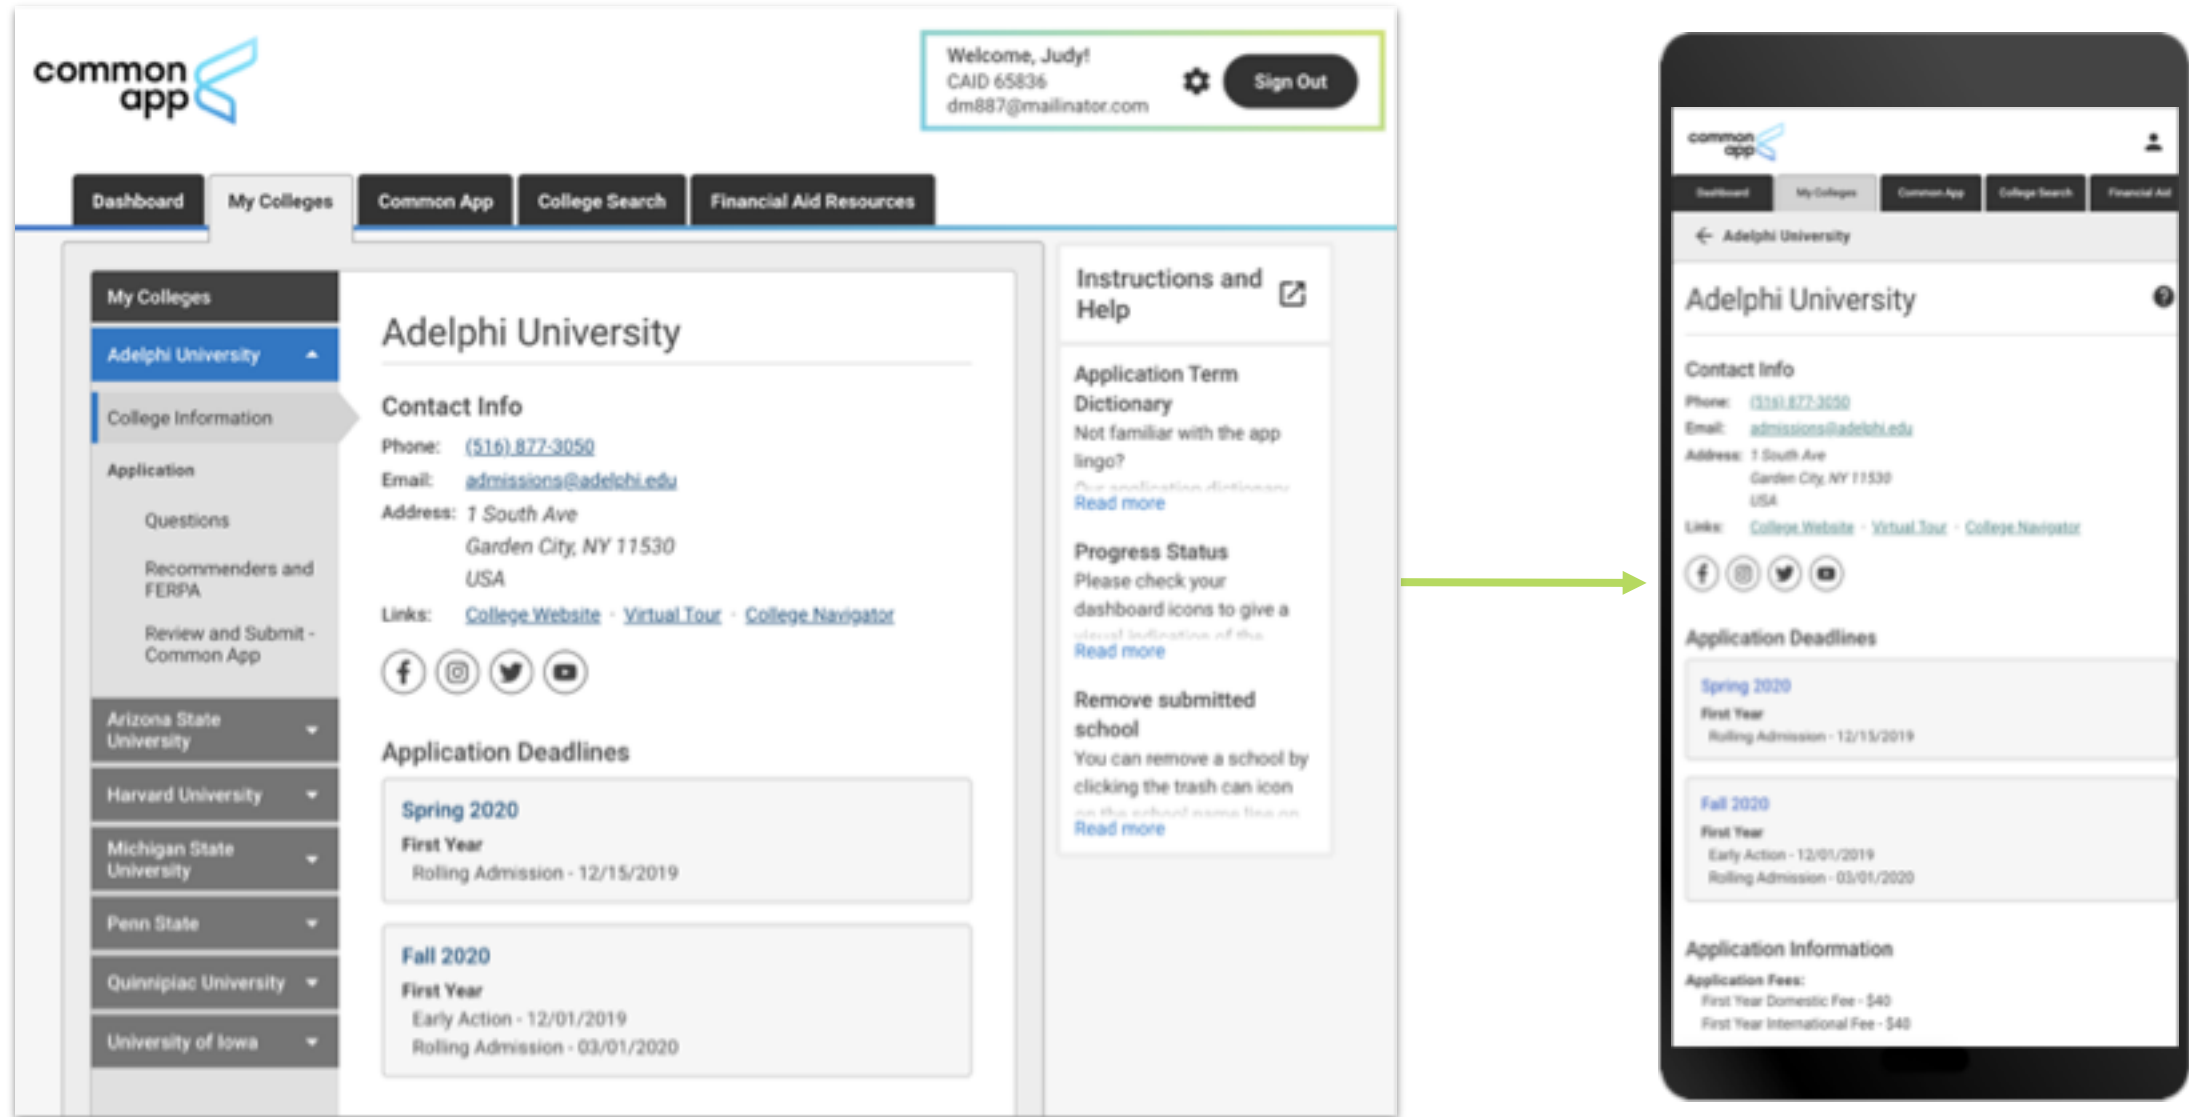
common app

Welcome, Judy!
CAID 65836
dm887@mailinator.com

Sign Out

Dashboard | My Colleges | Common App | College Search | Financial Aid Resources

My Colleges
Adelphi University
College Information
Application
Questions
Recommenders and FERPA
Review and Submit - Common App
Arizona State University
Harvard University
Michigan State University
Penn State
Quinnipiac University
University of Iowa

Adelphi University

Contact Info
Phone: (516) 877-3050
Email: admissions@adelphi.edu
Address: 1 South Ave
Garden City, NY 11530
USA
Links: College Website · Virtual Tour · College Navigator

Application Deadlines

Spring 2020
First Year
Rolling Admission - 12/15/2019

Fall 2020
First Year
Early Action - 12/01/2019
Rolling Admission - 03/01/2020

Instructions and Help

Application Term Dictionary
Not familiar with the app lingo?
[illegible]
Read more

Progress Status
Please check your dashboard icons to give a
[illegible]
Read more

Remove submitted school
You can remove a school by clicking the trash can icon
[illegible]
Read more

common app

Dashboard | My Colleges | Common App | College Search | Financial Aid

Adelphi University

Adelphi University

Contact Info
Phone: (516) 877-3050
Email: admissions@adelphi.edu
Address: 1 South Ave
Garden City, NY 11530
USA
Links: College Website · Virtual Tour · College Navigator

Application Deadlines

Spring 2020
First Year
Rolling Admission - 12/15/2019

Fall 2020
First Year
Early Action - 12/01/2019
Rolling Admission - 03/01/2020

Application Information
Application Fees:
First Year Domestic Fee - $40
First Year International Fee - $40